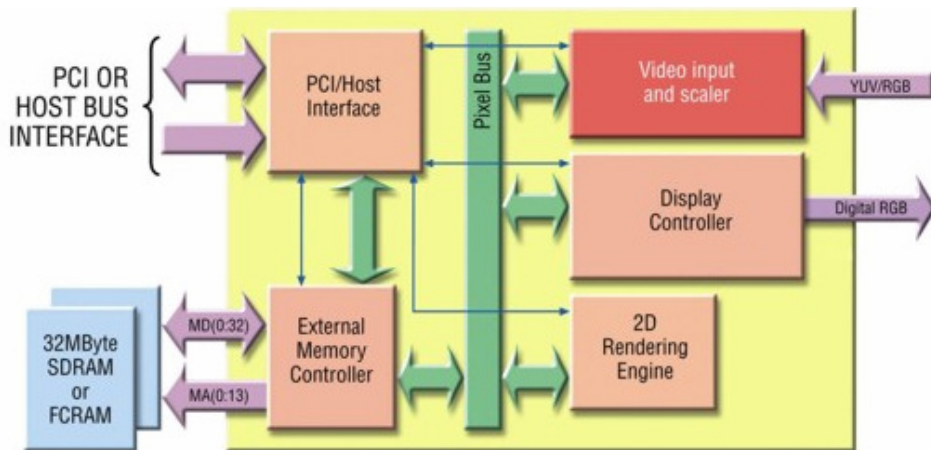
PCI OR HOST BUS INTERFACE

PCI/Host Interface

Pixel Bus

Video input and scaler

YUV/RGB

Display Controller

Digital RGB

32MByte SDRAM or FCRAM

MD(0:32)

MA(0:13)

External Memory Controller

2D Rendering Engine